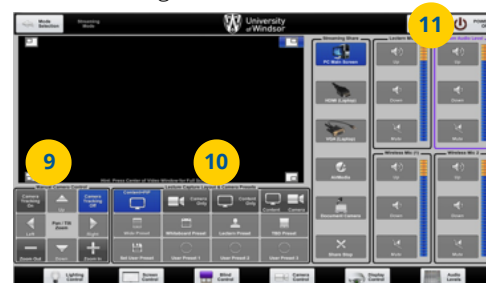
Mode Selection
Streaming Mode
University of Windsor
11
POWER OFF
Hint: Press Center of Video Window for Full Screen
Streaming Share
PC Main Screen
HDMI (Laptop)
VGA (Laptop)
AirMedia
Document Camera
Share Stop
Lectern Mic
Up
Down
Mute
Wireless Mic 1
Up
Down
Mute
Lectern Audio Level
Up
Down
Mute
Wireless Mic 2
9
10
Camera Control
Camera Tracking On
Up
Camera Tracking Off
Left
Pan / Tilt Home
Right
Zoom Out
Down
Zoom In
Lecture Capture Layout & Camera Presets
Content PIP
Camera Only
Content Only
Content
Camera
Wide Preset
Whiteboard Preset
Lectern Preset
TBD Preset
Set User Preset
User Preset 1
User Preset 2
User Preset 3
Lighting Control
Screen Control
Blind Control
Camera Control
Display Control
Audio Levels